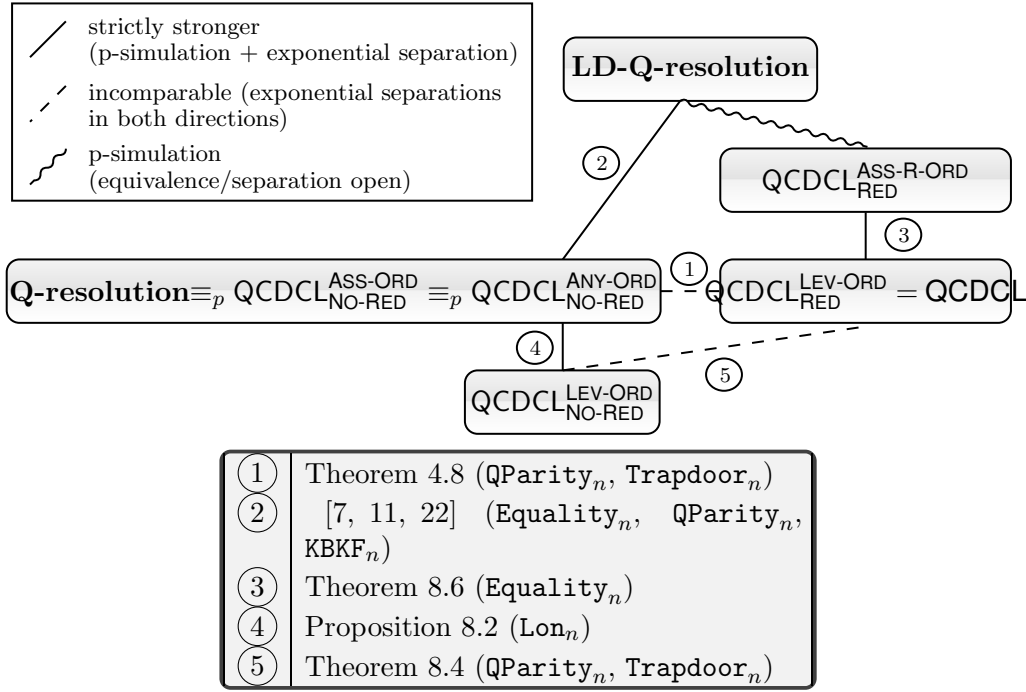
strictly stronger (p-simulation + exponential separation)

incomparable (exponential separations in both directions)

p-simulation (equivalence/separation open)

LD-Q-resolution

2

$\mathsf{QCDCL}^{\mathsf{ASS\text{-}R\text{-}ORD}}_{\mathsf{RED}}$

3

**Q-resolution** $\equiv_p \mathsf{QCDCL}^{\mathsf{ASS\text{-}ORD}}_{\mathsf{NO\text{-}RED}} \equiv_p \mathsf{QCDCL}^{\mathsf{ANY\text{-}ORD}}_{\mathsf{NO\text{-}RED}}$

1

$\mathsf{QCDCL}^{\mathsf{LEV\text{-}ORD}}_{\mathsf{RED}} = \mathsf{QCDCL}$

4

5

$\mathsf{QCDCL}^{\mathsf{LEV\text{-}ORD}}_{\mathsf{NO\text{-}RED}}$

| | |
|---|---|
| 1 | Theorem 4.8 ($\texttt{QParity}_n$, $\texttt{Trapdoor}_n$) |
| 2 | [7, 11, 22] ($\texttt{Equality}_n$, $\texttt{QParity}_n$, $\texttt{KBKF}_n$) |
| 3 | Theorem 8.6 ($\texttt{Equality}_n$) |
| 4 | Proposition 8.2 ($\texttt{Lon}_n$) |
| 5 | Theorem 8.4 ($\texttt{QParity}_n$, $\texttt{Trapdoor}_n$) |